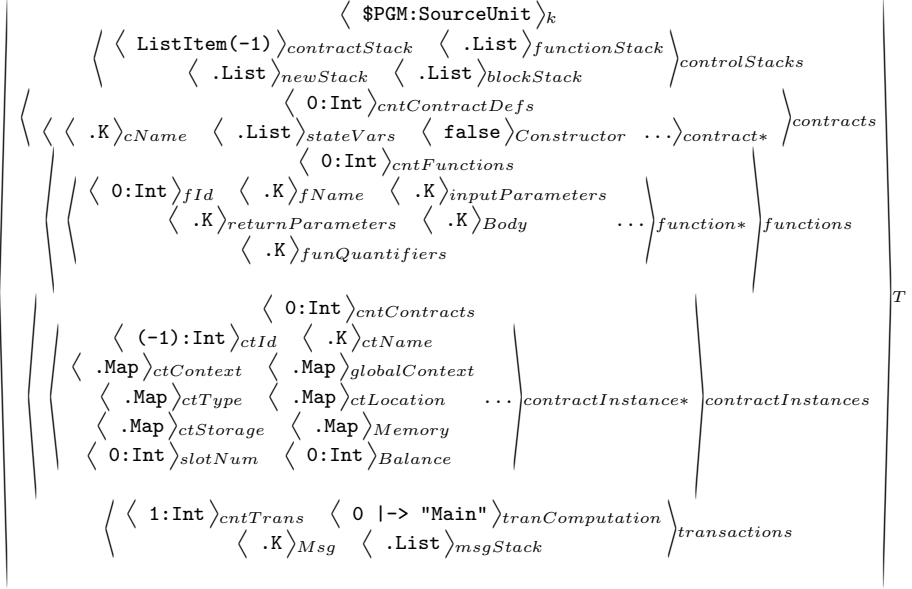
$\langle$ \$PGM:SourceUnit $\rangle_{k}$

$\langle$ $\langle$ ListItem(-1) $\rangle_{contractStack}$ $\langle$ .List $\rangle_{functionStack}$ $\langle$ .List $\rangle_{newStack}$ $\langle$ .List $\rangle_{blockStack}$ $\rangle_{controlStacks}$

$\langle$ 0:Int $\rangle_{cntContractDefs}$

$\langle$ $\langle$ .K $\rangle_{cName}$ $\langle$ .List $\rangle_{stateVars}$ $\langle$ false $\rangle_{Constructor}$ $\cdots\rangle_{contract*}$ $\rangle_{contracts}$

$\langle$ 0:Int $\rangle_{cntFunctions}$

$\langle$ $\langle$ 0:Int $\rangle_{fId}$ $\langle$ .K $\rangle_{fName}$ $\langle$ .K $\rangle_{inputParameters}$ $\langle$ .K $\rangle_{returnParameters}$ $\langle$ .K $\rangle_{Body}$ $\cdots\rangle_{function*}$ $\rangle_{functions}$

$\langle$ .K $\rangle_{funQuantifiers}$

$\langle$ 0:Int $\rangle_{cntContracts}$

$\langle$ $\langle$ (-1):Int $\rangle_{ctId}$ $\langle$ .K $\rangle_{ctName}$

$\langle$ .Map $\rangle_{ctContext}$ $\langle$ .Map $\rangle_{globalContext}$

$\langle$ .Map $\rangle_{ctType}$ $\langle$ .Map $\rangle_{ctLocation}$ $\cdots\rangle_{contractInstance*}$ $\rangle_{contractInstances}$

$\langle$ .Map $\rangle_{ctStorage}$ $\langle$ .Map $\rangle_{Memory}$

$\langle$ 0:Int $\rangle_{slotNum}$ $\langle$ 0:Int $\rangle_{Balance}$

$\langle$ $\langle$ 1:Int $\rangle_{cntTrans}$ $\langle$ 0 |-> "Main" $\rangle_{tranComputation}$ $\langle$ .K $\rangle_{Msg}$ $\langle$ .List $\rangle_{msgStack}$ $\rangle_{transactions}$

$\rangle_{T}$